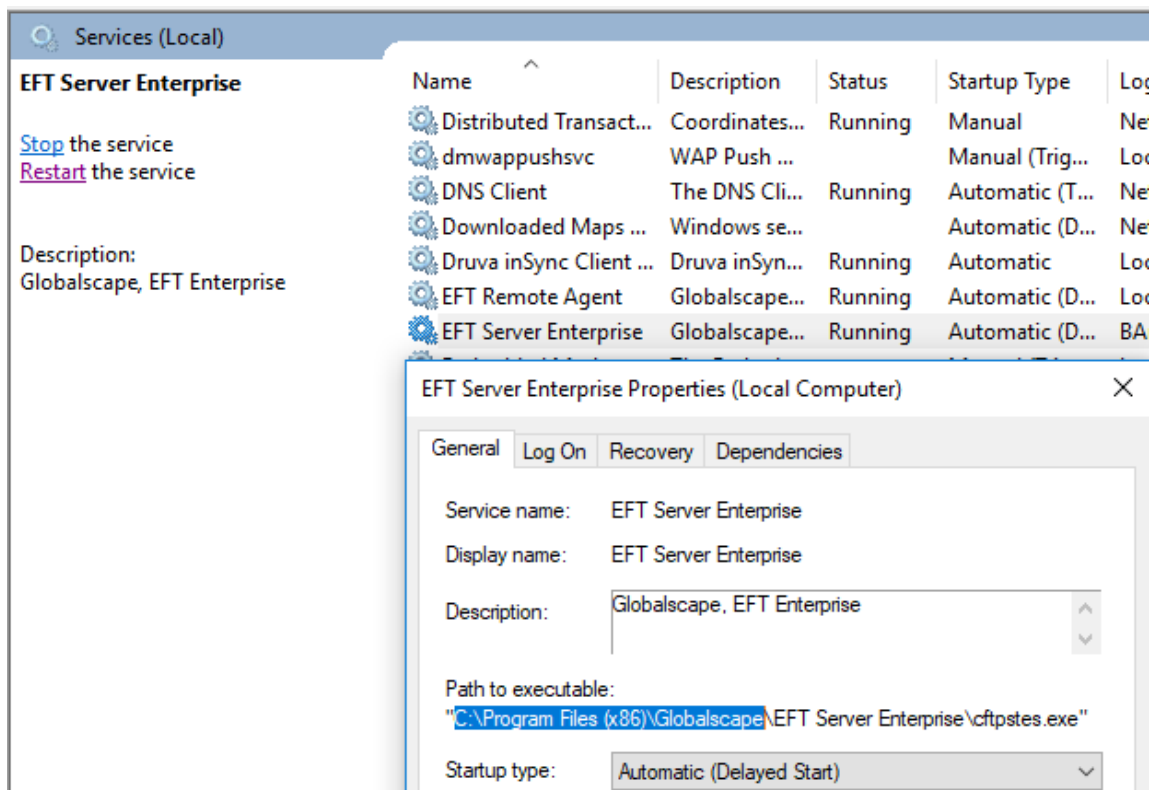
Services (Local)

EFT Server Enterprise

Stop the service
Restart the service

Description:
Globalscape, EFT Enterprise

| Name | Description | Status | Startup Type | Lo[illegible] |
|---|---|---|---|---|
| Distributed Transact... | Coordinates... | Running | Manual | Ne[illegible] |
| dmwappushsvc | WAP Push ... | | Manual (Trig... | Lo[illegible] |
| DNS Client | The DNS Cli... | Running | Automatic (T... | Ne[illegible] |
| Downloaded Maps ... | Windows se... | | Automatic (D... | Ne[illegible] |
| Druva inSync Client ... | Druva inSyn... | Running | Automatic | Lo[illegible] |
| EFT Remote Agent | Globalscape... | Running | Automatic (D... | Lo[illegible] |
| EFT Server Enterprise | Globalscape... | Running | Automatic (D... | BA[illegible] |

EFT Server Enterprise Properties (Local Computer)

General | Log On | Recovery | Dependencies

Service name: EFT Server Enterprise

Display name: EFT Server Enterprise

Description: Globalscape, EFT Enterprise

Path to executable:
"C:\Program Files (x86)\Globalscape\EFT Server Enterprise\cftpstes.exe"

Startup type: Automatic (Delayed Start)